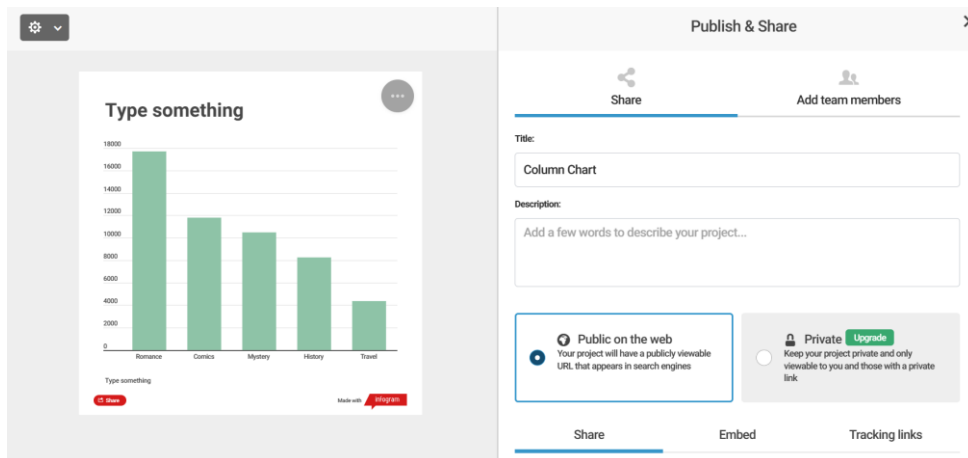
Type something

18000
16000
14000
12000
10000
8000
6000
4000
2000
0

Romance
Comics
Mystery
History
Travel

Type something

Share

Made with infogram

Publish & Share

Share

Add team members

Title:

Column Chart

Description:

Add a few words to describe your project...

Public on the web
Your project will have a publicly viewable URL that appears in search engines

Private Upgrade
Keep your project private and only viewable to you and those with a private link

Share

Embed

Tracking links